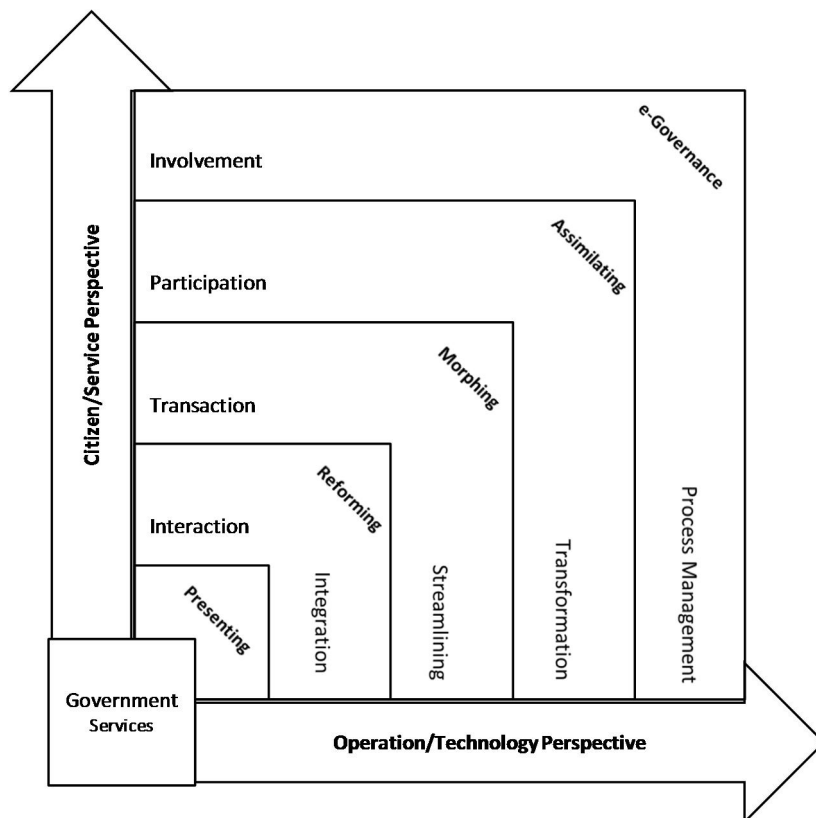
Citizen/Service Perspective

Involvement

e-Governance

Participation

Assimilating

Transaction

Morphing

Interaction

Reforming

Presenting

Integration

Streamlining

Transformation

Process Management

Government Services

Operation/Technology Perspective